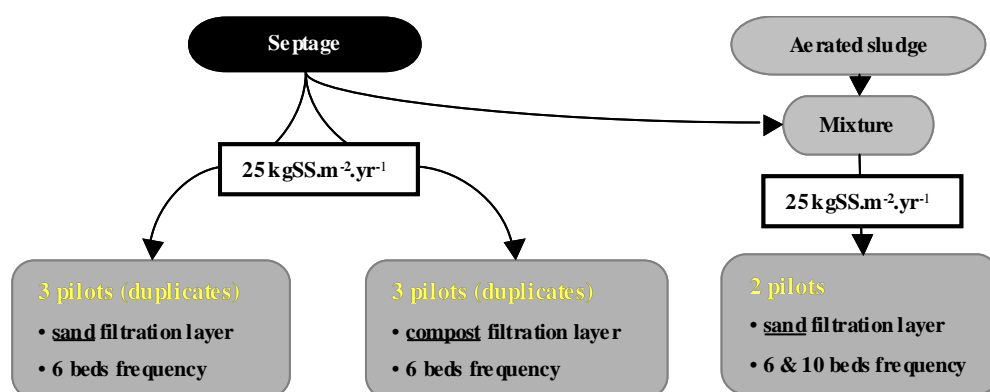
Septage

Aerated sludge

Mixture

25 kgSS.m$^{-2}$.yr$^{-1}$

25 kgSS.m$^{-2}$.yr$^{-1}$

3 pilots (duplicates)
• sand filtration layer
• 6 beds frequency

3 pilots (duplicates)
• compost filtration layer
• 6 beds frequency

2 pilots
• sand filtration layer
• 6 & 10 beds frequency